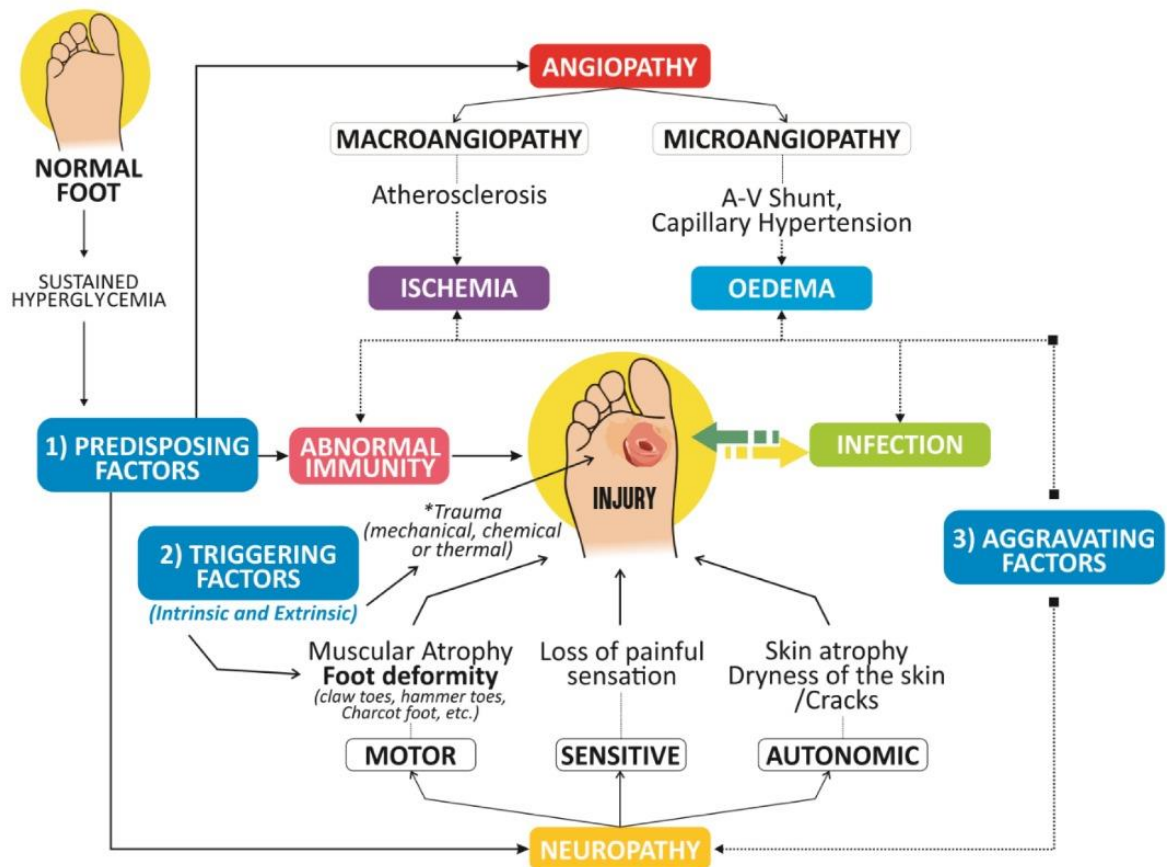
NORMAL FOOT

SUSTAINED HYPERGLYCEMIA

ANGIOPATHY

MACROANGIOPATHY

MICROANGIOPATHY

Atherosclerosis

A-V Shunt, Capillary Hypertension

ISCHEMIA

OEDEMA

1) PREDISPOSING FACTORS

ABNORMAL IMMUNITY

INJURY

INFECTION

*Trauma (mechanical, chemical or thermal)

2) TRIGGERING FACTORS

(Intrinsic and Extrinsic)

3) AGGRAVATING FACTORS

Muscular Atrophy
Foot deformity
(claw toes, hammer toes, Charcot foot, etc.)

Loss of painful sensation

Skin atrophy
Dryness of the skin /Cracks

MOTOR

SENSITIVE

AUTONOMIC

NEUROPATHY